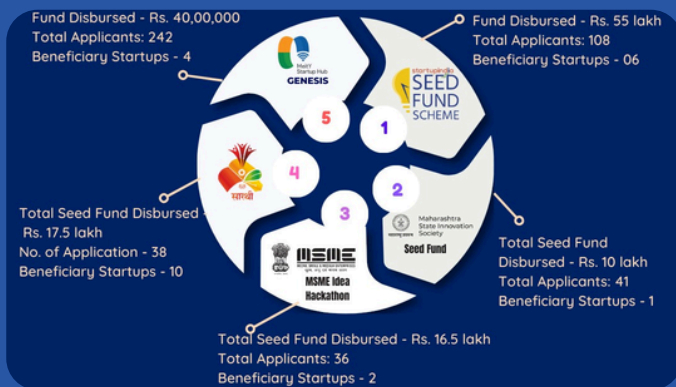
Fund Disbursed - Rs. 40,00,000
Total Applicants: 242
Beneficiary Startups - 4

Fund Disbursed - Rs. 55 lakh
Total Applicants: 108
Beneficiary Startups - 06

MeitY Startup Hub
GENESIS

5

1

startupindia
SEED FUND SCHEME

4

सारथी

2

Maharashtra State Innovation Society
Seed Fund

3

MSME
MSME Idea Hackathon

Total Seed Fund Disbursed - Rs. 17.5 lakh
No. of Application - 38
Beneficiary Startups - 10

Total Seed Fund Disbursed - Rs. 10 lakh
Total Applicants: 41
Beneficiary Startups - 1

Total Seed Fund Disbursed - Rs. 16.5 lakh
Total Applicants: 36
Beneficiary Startups - 2